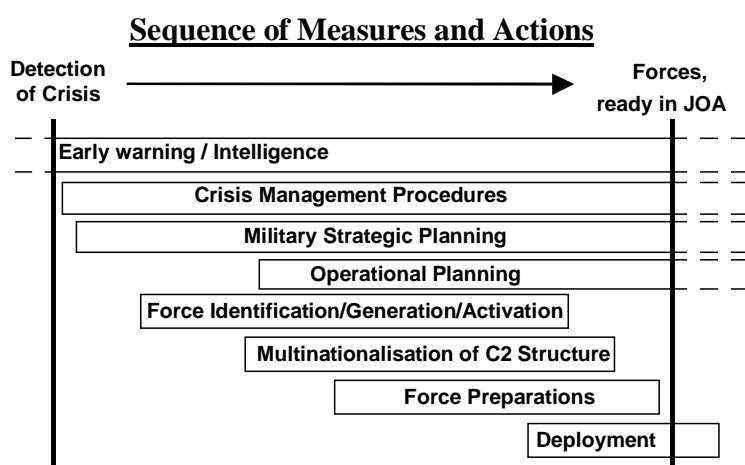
Sequence of Measures and Actions

Detection of Crisis

Forces, ready in JOA

Early warning / Intelligence

Crisis Management Procedures

Military Strategic Planning

Operational Planning

Force Identification/Generation/Activation

Multinationalisation of C2 Structure

Force Preparations

Deployment